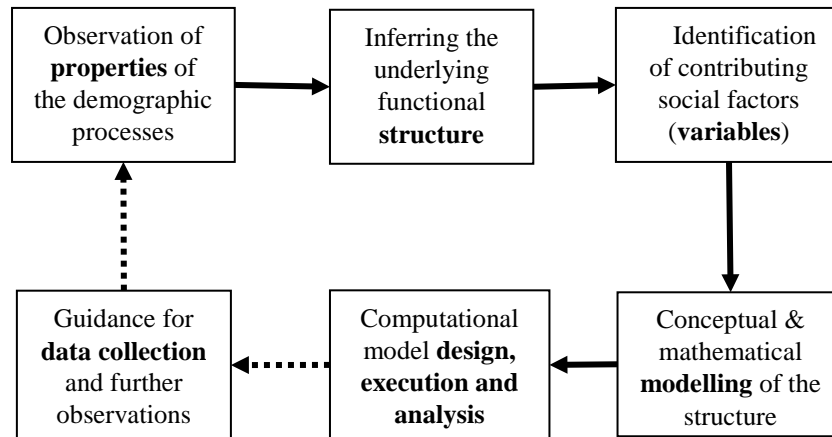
Observation of **properties** of the demographic processes

Inferring the underlying functional **structure**

Identification of contributing social factors (**variables**)

Conceptual & mathematical **modelling** of the structure

Computational model **design, execution and analysis**

Guidance for **data collection** and further observations